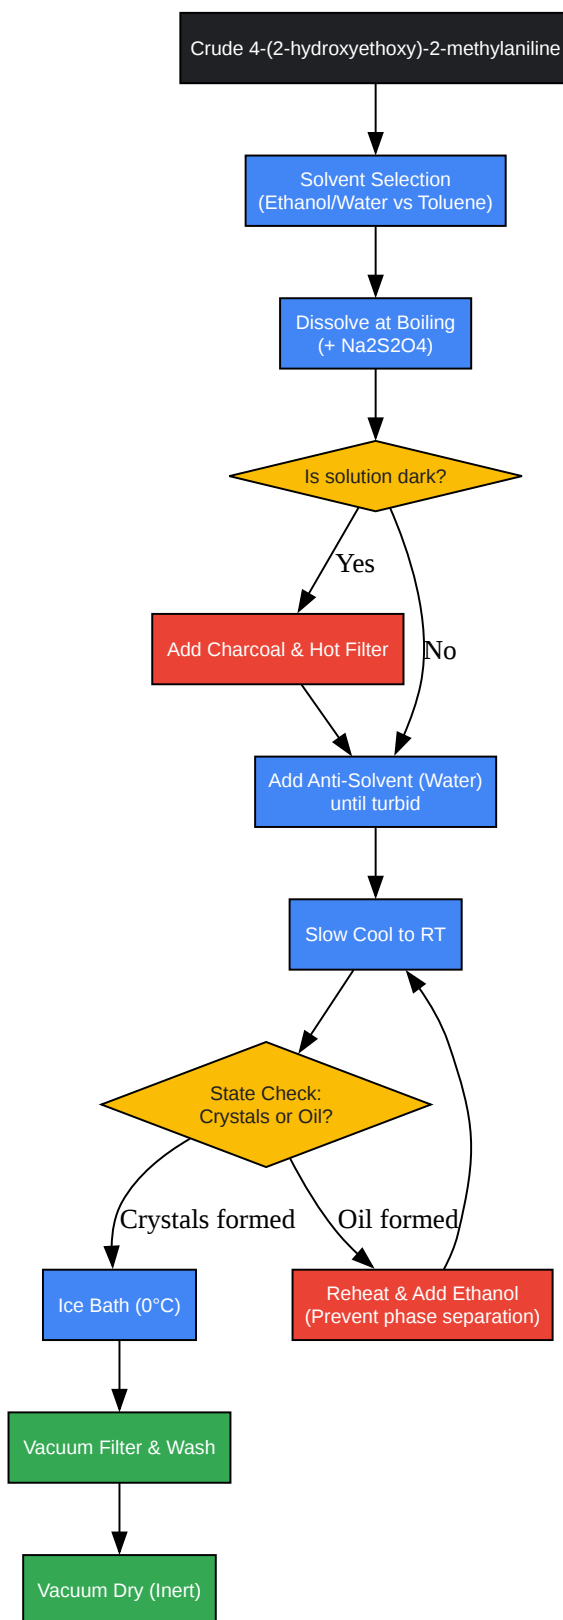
Crude 4-(2-hydroxyethoxy)-2-methylaniline

Solvent Selection
(Ethanol/Water vs Toluene)

Dissolve at Boiling
(+ Na2S2O4)

Is solution dark?

Yes

No

Add Charcoal & Hot Filter

Add Anti-Solvent (Water)
until turbid

Slow Cool to RT

State Check:
Crystals or Oil?

Crystals formed

Oil formed

Ice Bath (0°C)

Reheat & Add Ethanol
(Prevent phase separation)

Vacuum Filter & Wash

Vacuum Dry (Inert)